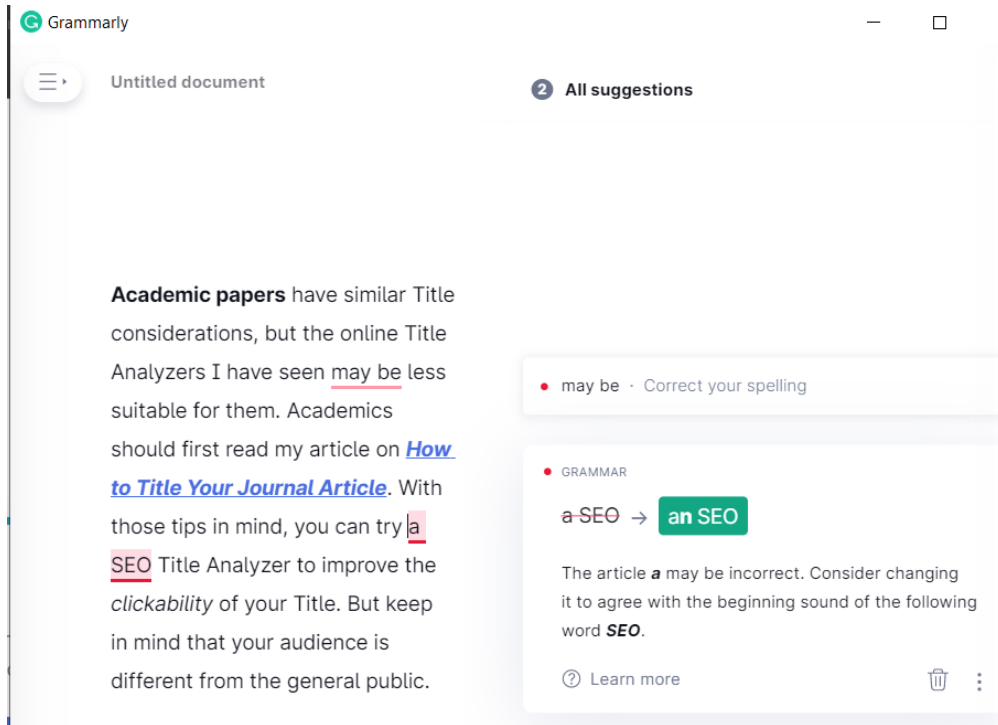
Grammarly

Untitled document

2 All suggestions

**Academic papers** have similar Title considerations, but the online Title Analyzers I have seen may be less suitable for them. Academics should first read my article on ***How to Title Your Journal Article***. With those tips in mind, you can try a SEO Title Analyzer to improve the *clickability* of your Title. But keep in mind that your audience is different from the general public.

may be · Correct your spelling

GRAMMAR

~~a SEO~~ → **an** SEO

The article ***a*** may be incorrect. Consider changing it to agree with the beginning sound of the following word ***SEO***.

Learn more